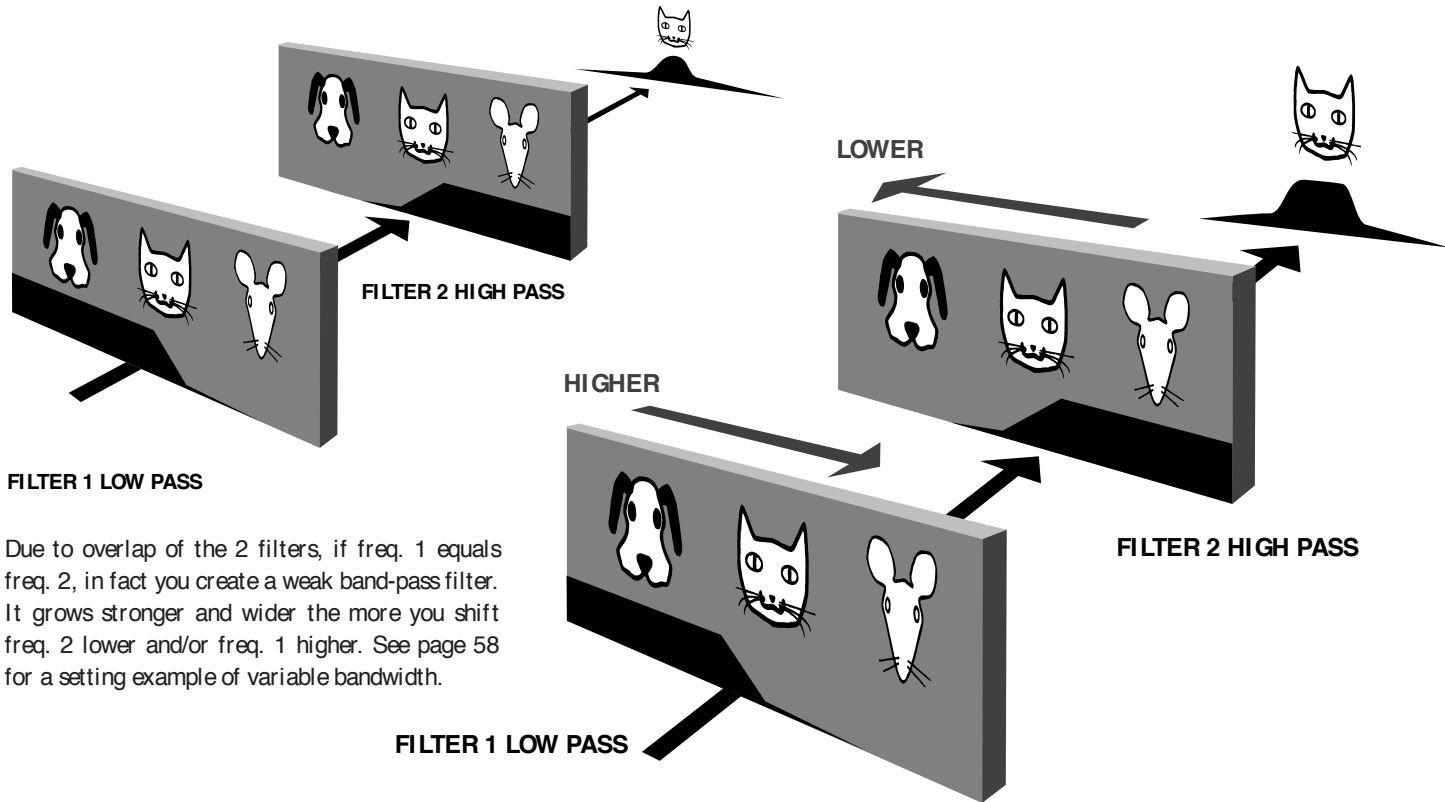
FILTER 2 HIGH PASS

FILTER 1 LOW PASS

LOWER

HIGHER

FILTER 2 HIGH PASS

FILTER 1 LOW PASS

Due to overlap of the 2 filters, if freq. 1 equals freq. 2, in fact you create a weak band-pass filter. It grows stronger and wider the more you shift freq. 2 lower and/or freq. 1 higher. See page 58 for a setting example of variable bandwidth.